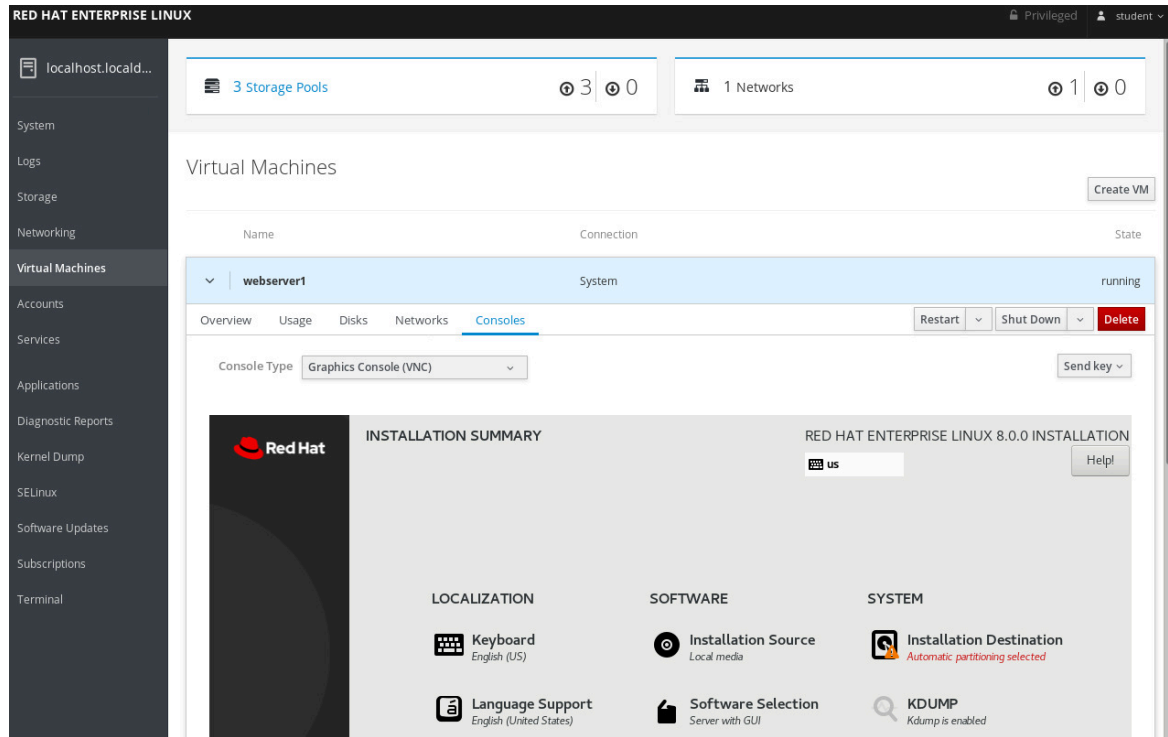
RED HAT ENTERPRISE LINUX

Privileged student

localhost.locald...

System
Logs
Storage
Networking
Virtual Machines
Accounts
Services
Applications
Diagnostic Reports
Kernel Dump
SELinux
Software Updates
Subscriptions
Terminal

3 Storage Pools 3 0

1 Networks 1 0

Virtual Machines

Create VM

| Name | Connection | State |
|---|---|---|
| webserver1 | System | running |

Overview Usage Disks Networks Consoles

Restart Shut Down Delete

Console Type Graphics Console (VNC)

Send key

Red Hat

INSTALLATION SUMMARY

RED HAT ENTERPRISE LINUX 8.0.0 INSTALLATION

us

Help!

LOCALIZATION

Keyboard
English (US)

Language Support
English (United States)

SOFTWARE

Installation Source
Local media

Software Selection
Server with GUI

SYSTEM

Installation Destination
Automatic partitioning selected

KDUMP
Kdump is enabled